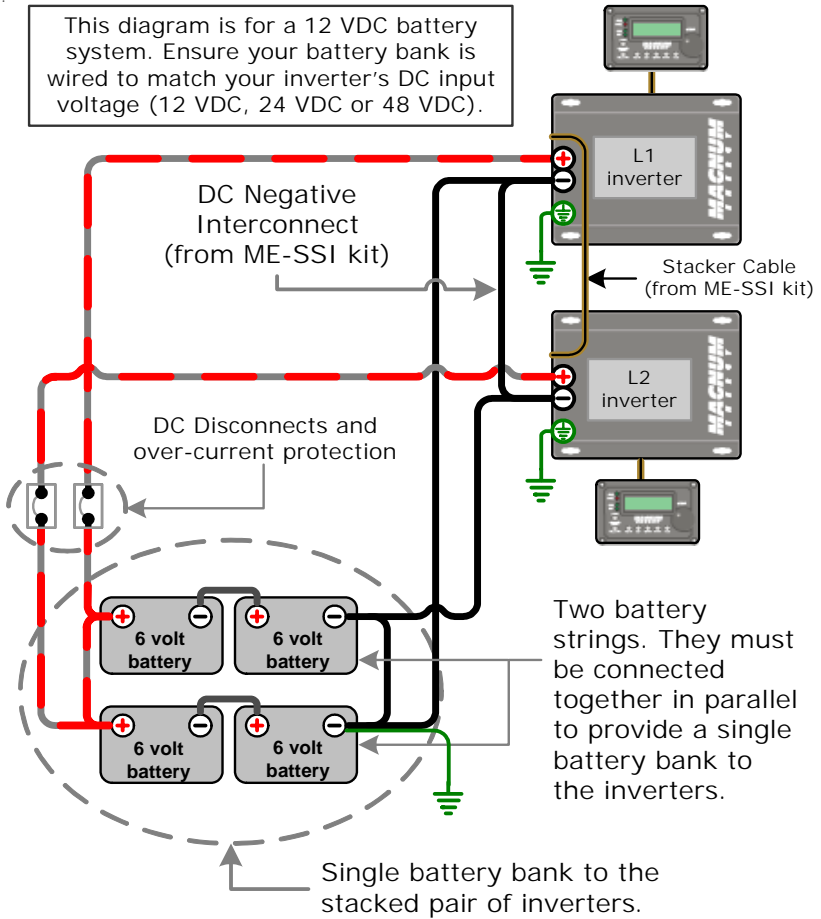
This diagram is for a 12 VDC battery system. Ensure your battery bank is wired to match your inverter's DC input voltage (12 VDC, 24 VDC or 48 VDC).

DC Negative Interconnect (from ME-SSI kit)

L1 inverter

MAGNUM

Stacker Cable (from ME-SSI kit)

L2 inverter

MAGNUM

DC Disconnects and over-current protection

6 volt battery

6 volt battery

6 volt battery

6 volt battery

Two battery strings. They must be connected together in parallel to provide a single battery bank to the inverters.

Single battery bank to the stacked pair of inverters.